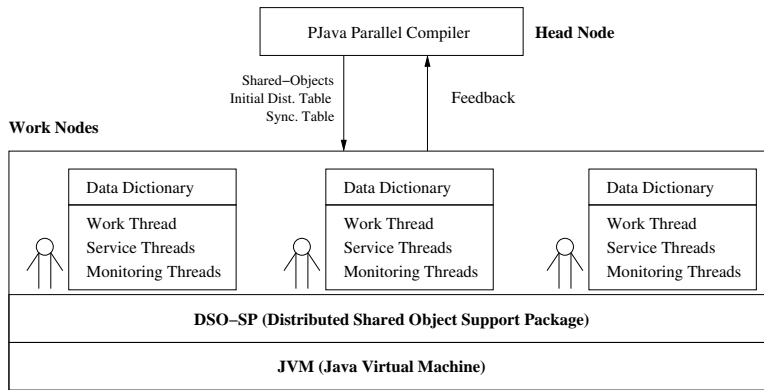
PJava Parallel Compiler

Head Node

Shared−Objects
Initial Dist. Table
Sync. Table

Feedback

Work Nodes

Data Dictionary

Work Thread
Service Threads
Monitoring Threads

Data Dictionary

Work Thread
Service Threads
Monitoring Threads

Data Dictionary

Work Thread
Service Threads
Monitoring Threads

DSO−SP (Distributed Shared Object Support Package)

JVM (Java Virtual Machine)